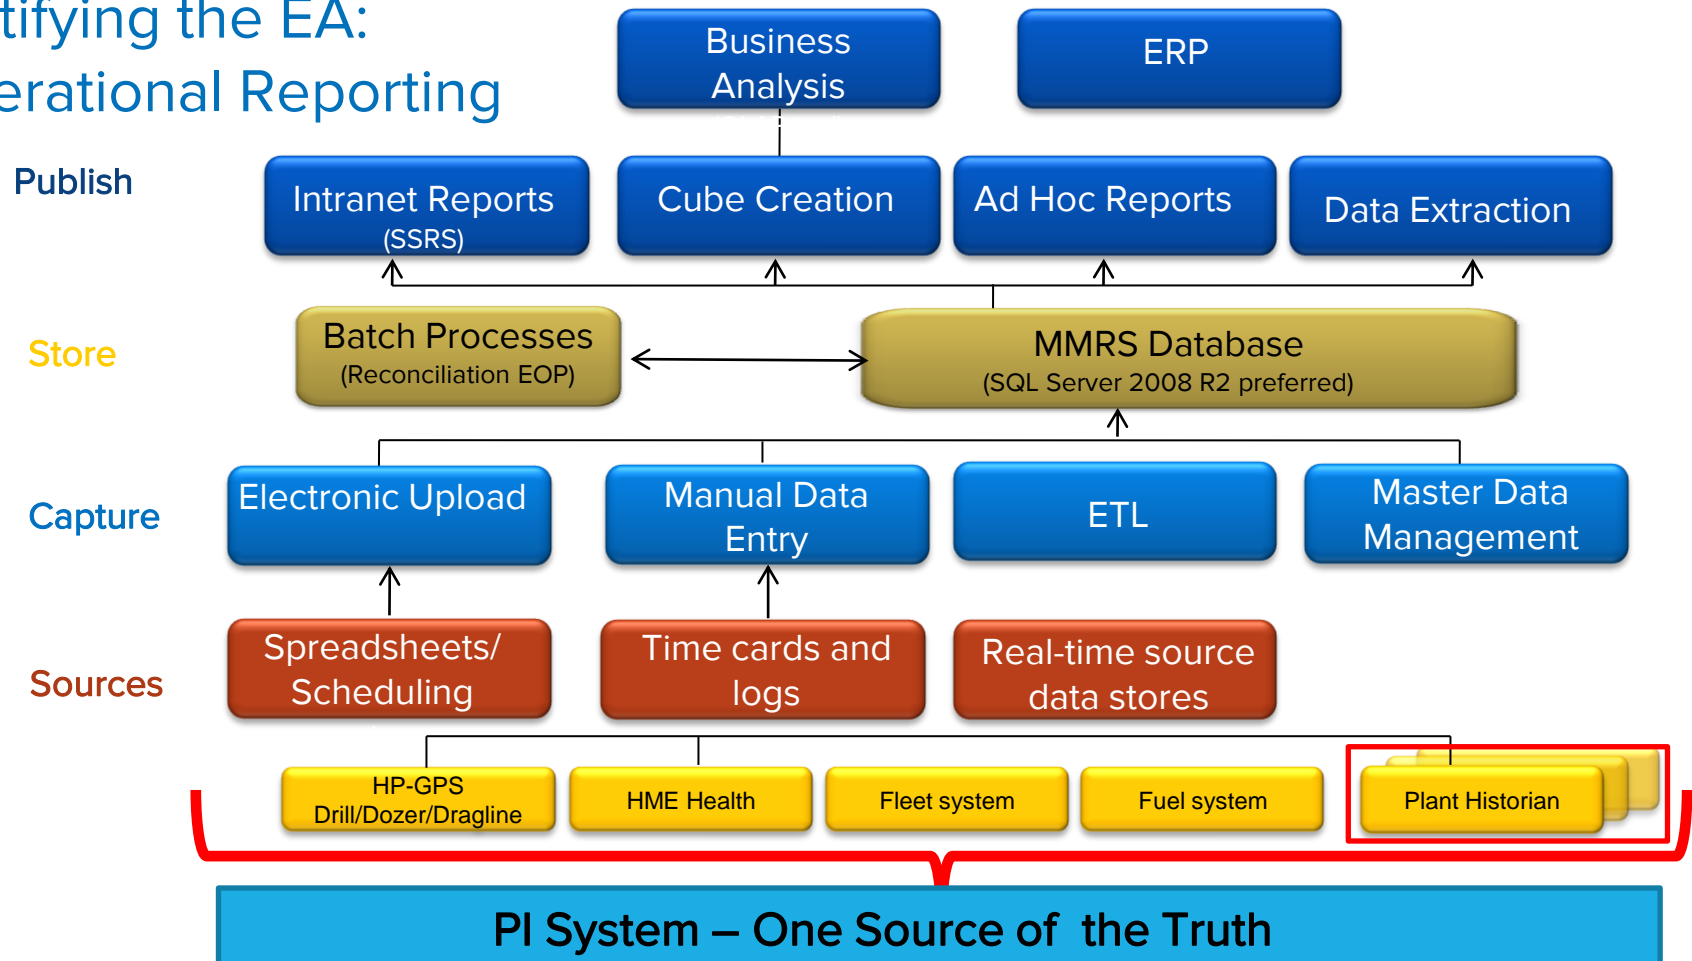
tifying the EA:
erational Reporting

Business Analysis

ERP

Publish

Intranet Reports (SSRS)

Cube Creation

Ad Hoc Reports

Data Extraction

Store

Batch Processes (Reconciliation EOP)

MMRS Database (SQL Server 2008 R2 preferred)

Capture

Electronic Upload

Manual Data Entry

ETL

Master Data Management

Sources

Spreadsheets/ Scheduling

Time cards and logs

Real-time source data stores

HP-GPS Drill/Dozer/Dragline

HME Health

Fleet system

Fuel system

Plant Historian

PI System – One Source of the Truth